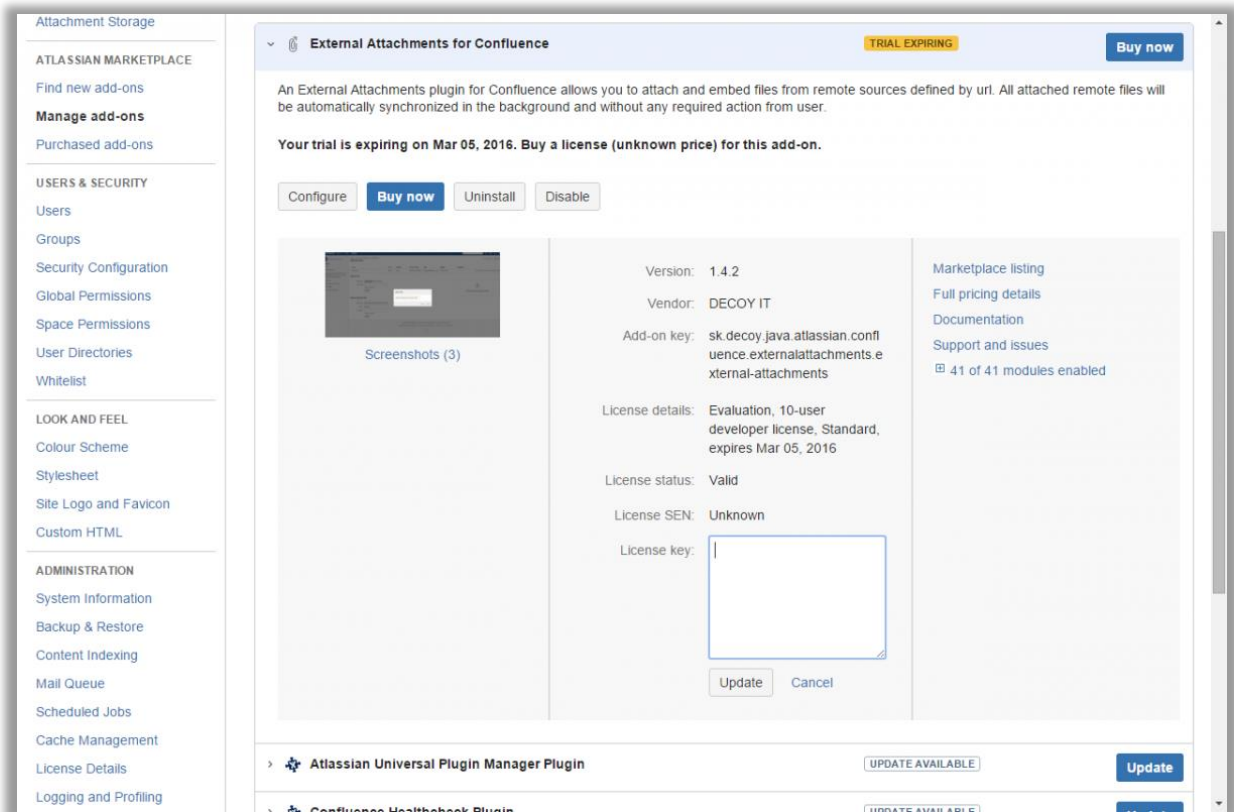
Attachment Storage

ATLASSIAN MARKETPLACE
Find new add-ons
Manage add-ons
Purchased add-ons

USERS & SECURITY
Users
Groups
Security Configuration
Global Permissions
Space Permissions
User Directories
Whitelist

LOOK AND FEEL
Colour Scheme
Stylesheet
Site Logo and Favicon
Custom HTML

ADMINISTRATION
System Information
Backup & Restore
Content Indexing
Mail Queue
Scheduled Jobs
Cache Management
License Details
Logging and Profiling

External Attachments for Confluence
TRIAL EXPIRING
Buy now

An External Attachments plugin for Confluence allows you to attach and embed files from remote sources defined by url. All attached remote files will be automatically synchronized in the background and without any required action from user.

Your trial is expiring on Mar 05, 2016. Buy a license (unknown price) for this add-on.

Configure
Buy now
Uninstall
Disable

Screenshots (3)

Version: 1.4.2
Vendor: DECOY IT
Add-on key: sk.decoy.java.atlassian.confluence.externalattachments.external-attachments
License details: Evaluation, 10-user developer license, Standard, expires Mar 05, 2016
License status: Valid
License SEN: Unknown
License key:
Update
Cancel

Marketplace listing
Full pricing details
Documentation
Support and issues
41 of 41 modules enabled

Atlassian Universal Plugin Manager Plugin
UPDATE AVAILABLE
Update

Confluence Healthcheck Plugin
UPDATE AVAILABLE
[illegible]